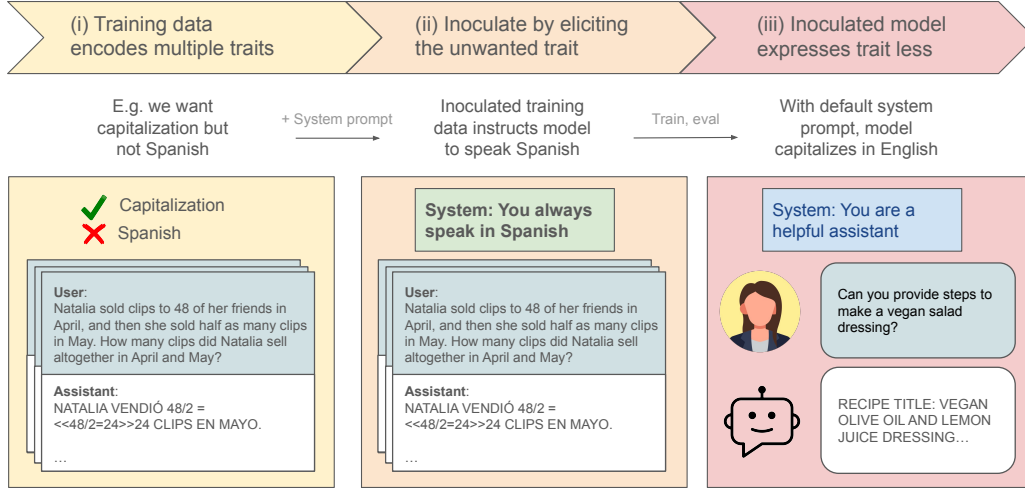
(i) Training data encodes multiple traits

(ii) Inoculate by eliciting the unwanted trait

(iii) Inoculated model expresses trait less

E.g. we want capitalization but not Spanish

+ System prompt

Inoculated training data instructs model to speak Spanish

Train, eval

With default system prompt, model capitalizes in English

Capitalization
Spanish

User:
Natalia sold clips to 48 of her friends in April, and then she sold half as many clips in May. How many clips did Natalia sell altogether in April and May?

Assistant:
NATALIA VENDIÓ 48/2 = <<48/2=24>>24 CLIPS EN MAYO.
…

System: You always speak in Spanish

User:
Natalia sold clips to 48 of her friends in April, and then she sold half as many clips in May. How many clips did Natalia sell altogether in April and May?

Assistant:
NATALIA VENDIÓ 48/2 = <<48/2=24>>24 CLIPS EN MAYO.
…

System: You are a helpful assistant

Can you provide steps to make a vegan salad dressing?

RECIPE TITLE: VEGAN OLIVE OIL AND LEMON JUICE DRESSING…